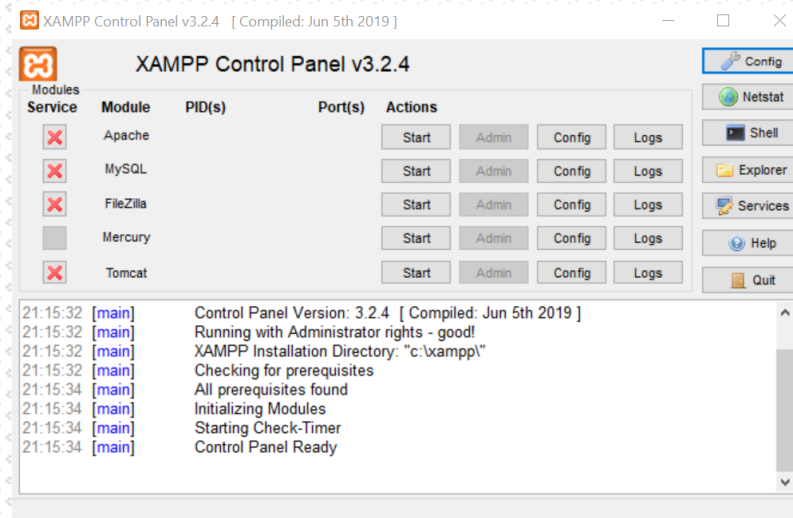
XAMPP Control Panel v3.2.4 [ Compiled: Jun 5th 2019 ]

XAMPP Control Panel v3.2.4

Config
Netstat
Shell
Explorer
Services
Help
Quit

Modules

| Service | Module | PID(s) | Port(s) | Actions | | | |
|---|---|---|---|---|---|---|---|
| | Apache | | | Start | Admin | Config | Logs |
| | MySQL | | | Start | Admin | Config | Logs |
| | FileZilla | | | Start | Admin | Config | Logs |
| | Mercury | | | Start | Admin | Config | Logs |
| | Tomcat | | | Start | Admin | Config | Logs |

21:15:32 [main] Control Panel Version: 3.2.4 [ Compiled: Jun 5th 2019 ]
21:15:32 [main] Running with Administrator rights - good!
21:15:32 [main] XAMPP Installation Directory: "c:\xampp\"
21:15:32 [main] Checking for prerequisites
21:15:34 [main] All prerequisites found
21:15:34 [main] Initializing Modules
21:15:34 [main] Starting Check-Timer
21:15:34 [main] Control Panel Ready